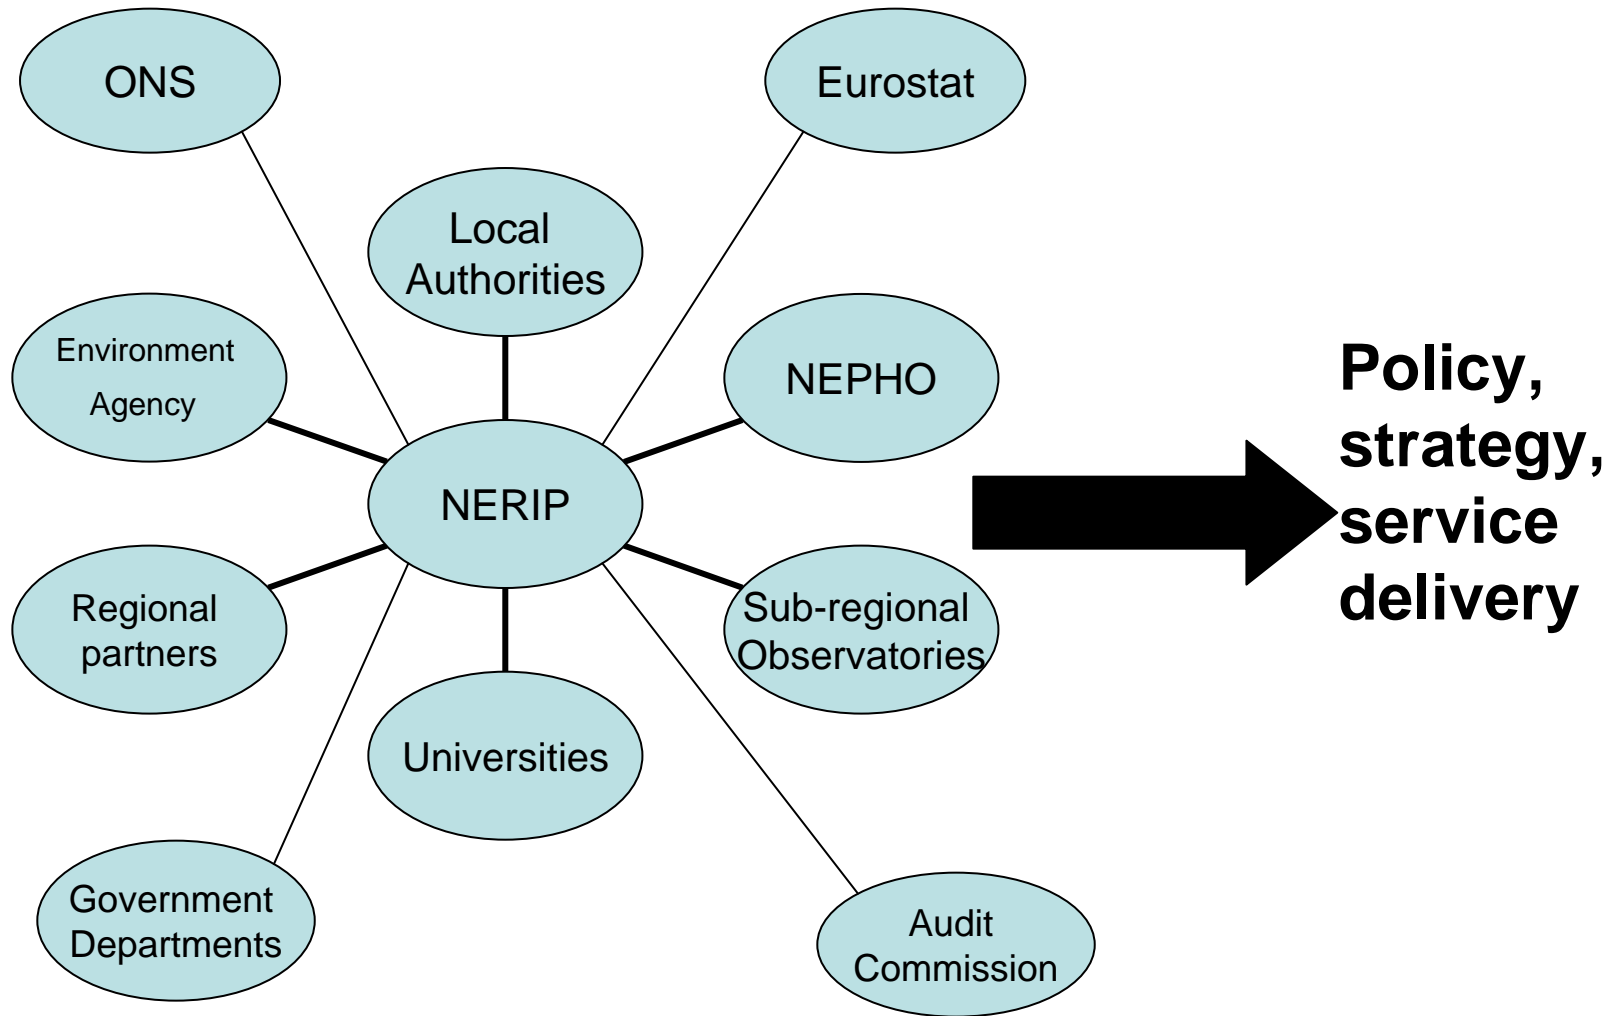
ONS

Eurostat

Local Authorities

Environment Agency

NEPHO

NERIP

Regional partners

Sub-regional Observatories

Universities

Government Departments

Audit Commission

Policy, strategy, service delivery